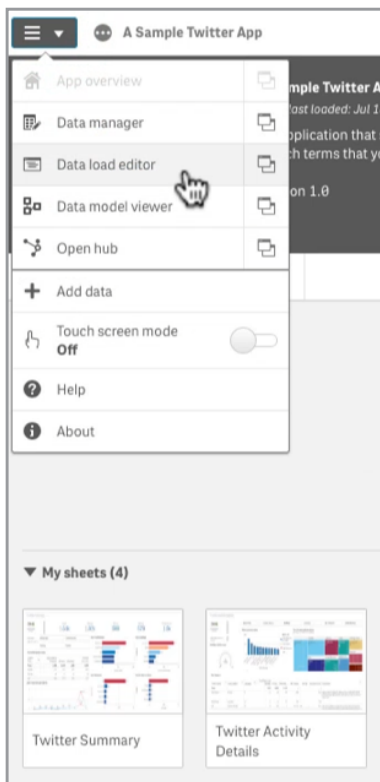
A Sample Twitter App

App overview
Data manager
Data load editor
Data model viewer
Open hub
Add data
Touch screen mode
Off
Help
About

mple Twitter A
Last loaded: Jul 1
pplication that
h terms that y
on 1.0

▼ My sheets (4)

Twitter Summary
Twitter Activity Details